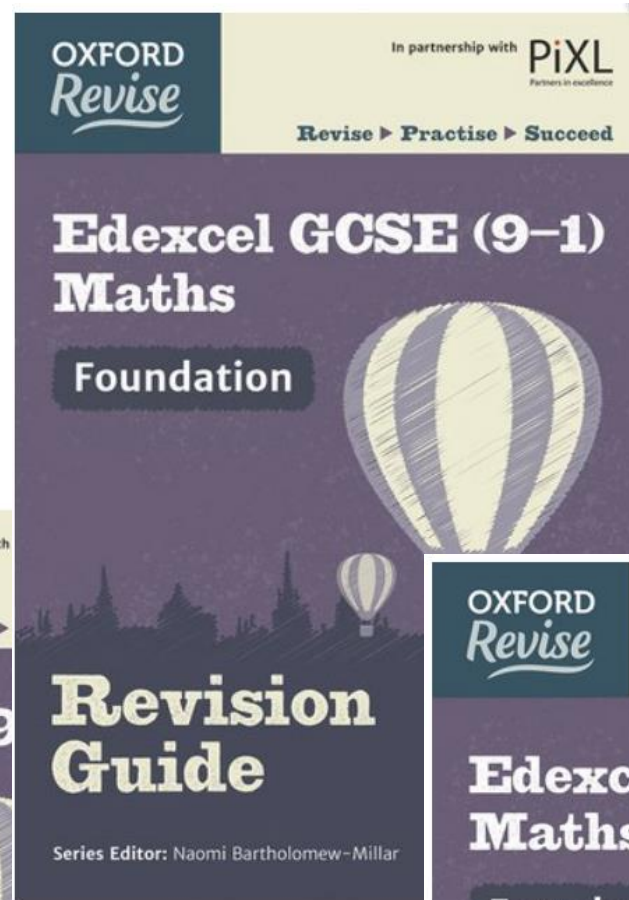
OXFORD Revise

In partnership with PiXL Partners in excellence

Revise ▸ Practise ▸ Succeed

Edexcel GCSE (9–1) Maths

Foundation

Revision Guide

Series Editor: Naomi Bartholomew-Millar

OXFORD Revise

Edexc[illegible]
Maths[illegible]